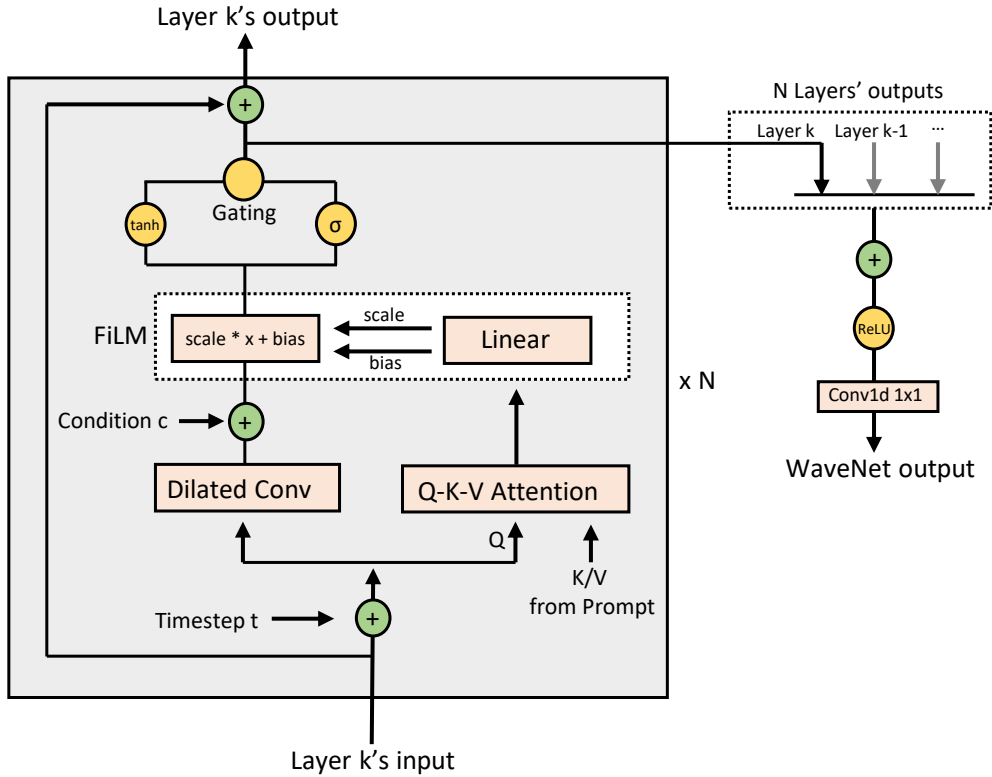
Layer k's output

+

Gating

tanh

σ

FiLM

scale * x + bias

scale

bias

Linear

x N

Condition c

+

Dilated Conv

Q-K-V Attention

Q

K/V
from Prompt

Timestep t

+

Layer k's input

N Layers' outputs

Layer k

Layer k-1

...

+

ReLU

Conv1d 1x1

WaveNet output